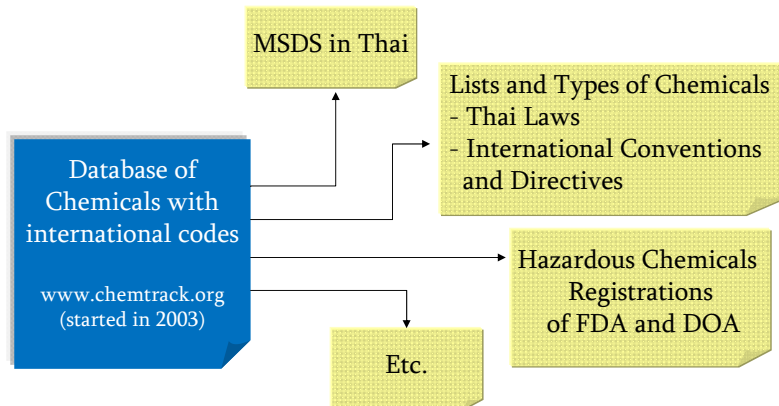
Database of Chemicals with international codes

www.chemtrack.org (started in 2003)

MSDS in Thai

Lists and Types of Chemicals
- Thai Laws
- International Conventions and Directives

Hazardous Chemicals Registrations of FDA and DOA

Etc.